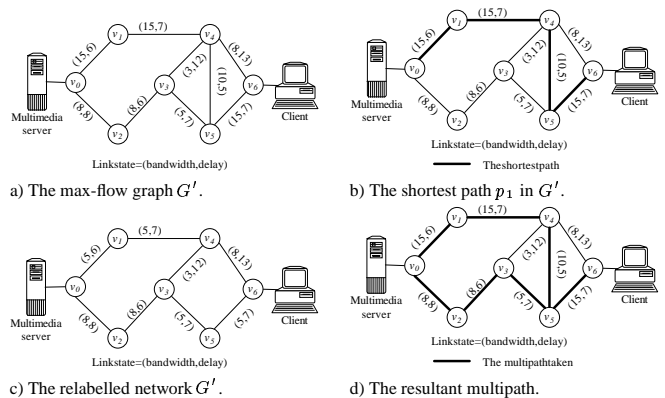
$v_1$ (15,7) $v_4$ (15,6) (8,13) $v_0$ $v_3$ (3,12) (10,5) $v_6$ Multimedia server (8,8) (8,6) (5,7) (15,7) Client $v_2$ $v_5$

Linkstate=(bandwidth,delay)

a) The max-flow graph $G'$.

$v_1$ (15,7) $v_4$ (15,6) (8,13) $v_0$ $v_3$ (3,12) (10,5) $v_6$ Multimedia server (8,8) (8,6) (5,7) (15,7) Client $v_2$ $v_5$

Linkstate=(bandwidth,delay)

Theshortestpath

b) The shortest path $p_1$ in $G'$.

$v_1$ (5,7) $v_4$ (5,6) (8,13) $v_0$ $v_3$ (3,12) $v_6$ Multimedia server (8,8) (8,6) (5,7) (5,7) Client $v_2$ $v_5$

Linkstate=(bandwidth,delay)

c) The relabelled network $G'$.

$v_1$ (15,7) $v_4$ (15,6) (8,13) $v_0$ $v_3$ (3,12) (10,5) $v_6$ Multimedia server (8,8) (8,6) (5,7) (15,7) Client $v_2$ $v_5$

Linkstate=(bandwidth,delay)

The multipathtaken

d) The resultant multipath.